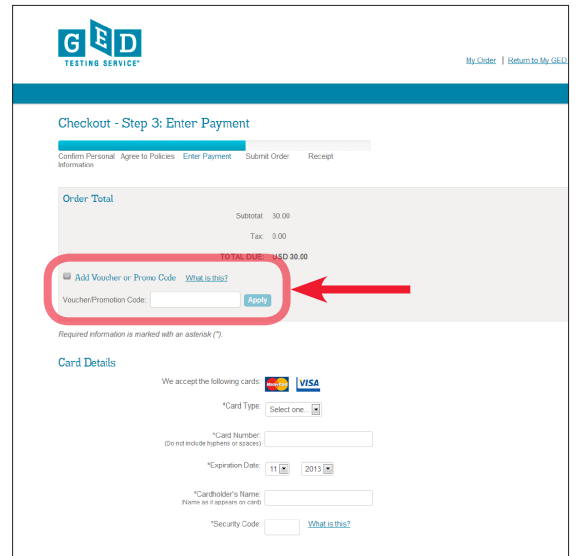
GED
TESTING SERVICE®

My Order | Return to My GED

Checkout - Step 3: Enter Payment

Confirm Personal Information Agree to Policies Enter Payment Submit Order Receipt

Order Total

Subtotal: 30.00

Tax: 0.00

TOTAL DUE: USD 30.00

Add Voucher or Promo Code What is this?

Voucher/Promotion Code: Apply

Required information is marked with an asterisk (*).

Card Details

We accept the following cards: MasterCard VISA

*Card Type: Select one...

*Card Number:
(Do not include hyphens or spaces)

*Expiration Date: 11 2013

*Cardholder's Name:
(Name as it appears on card)

*Security Code: What is this?